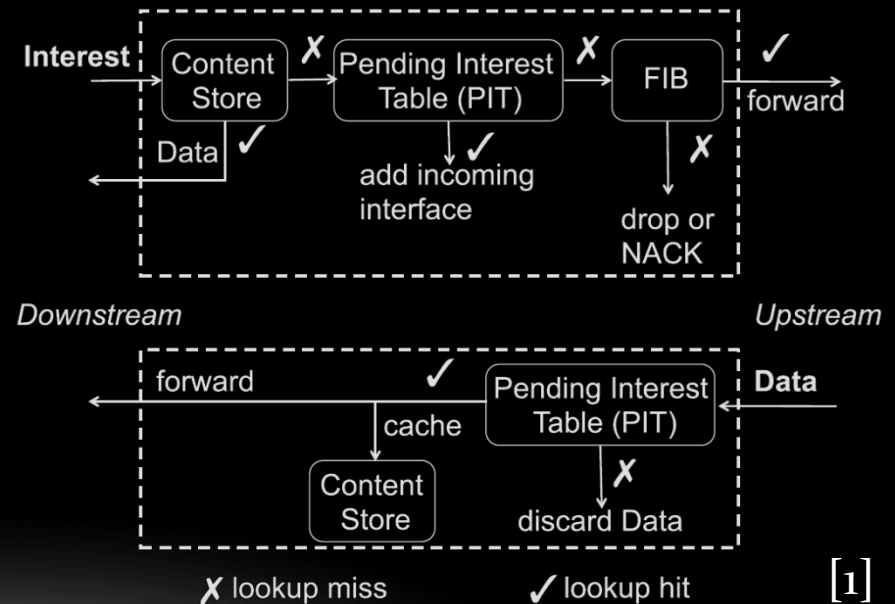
Interest

Content Store

✗

Pending Interest Table (PIT)

✗

FIB

✓

forward

Data ✓

✓

add incoming interface

✗

drop or NACK

Downstream

Upstream

forward

✓

Pending Interest Table (PIT)

Data

cache

Content Store

✗

discard Data

✗ lookup miss

✓ lookup hit

[1]